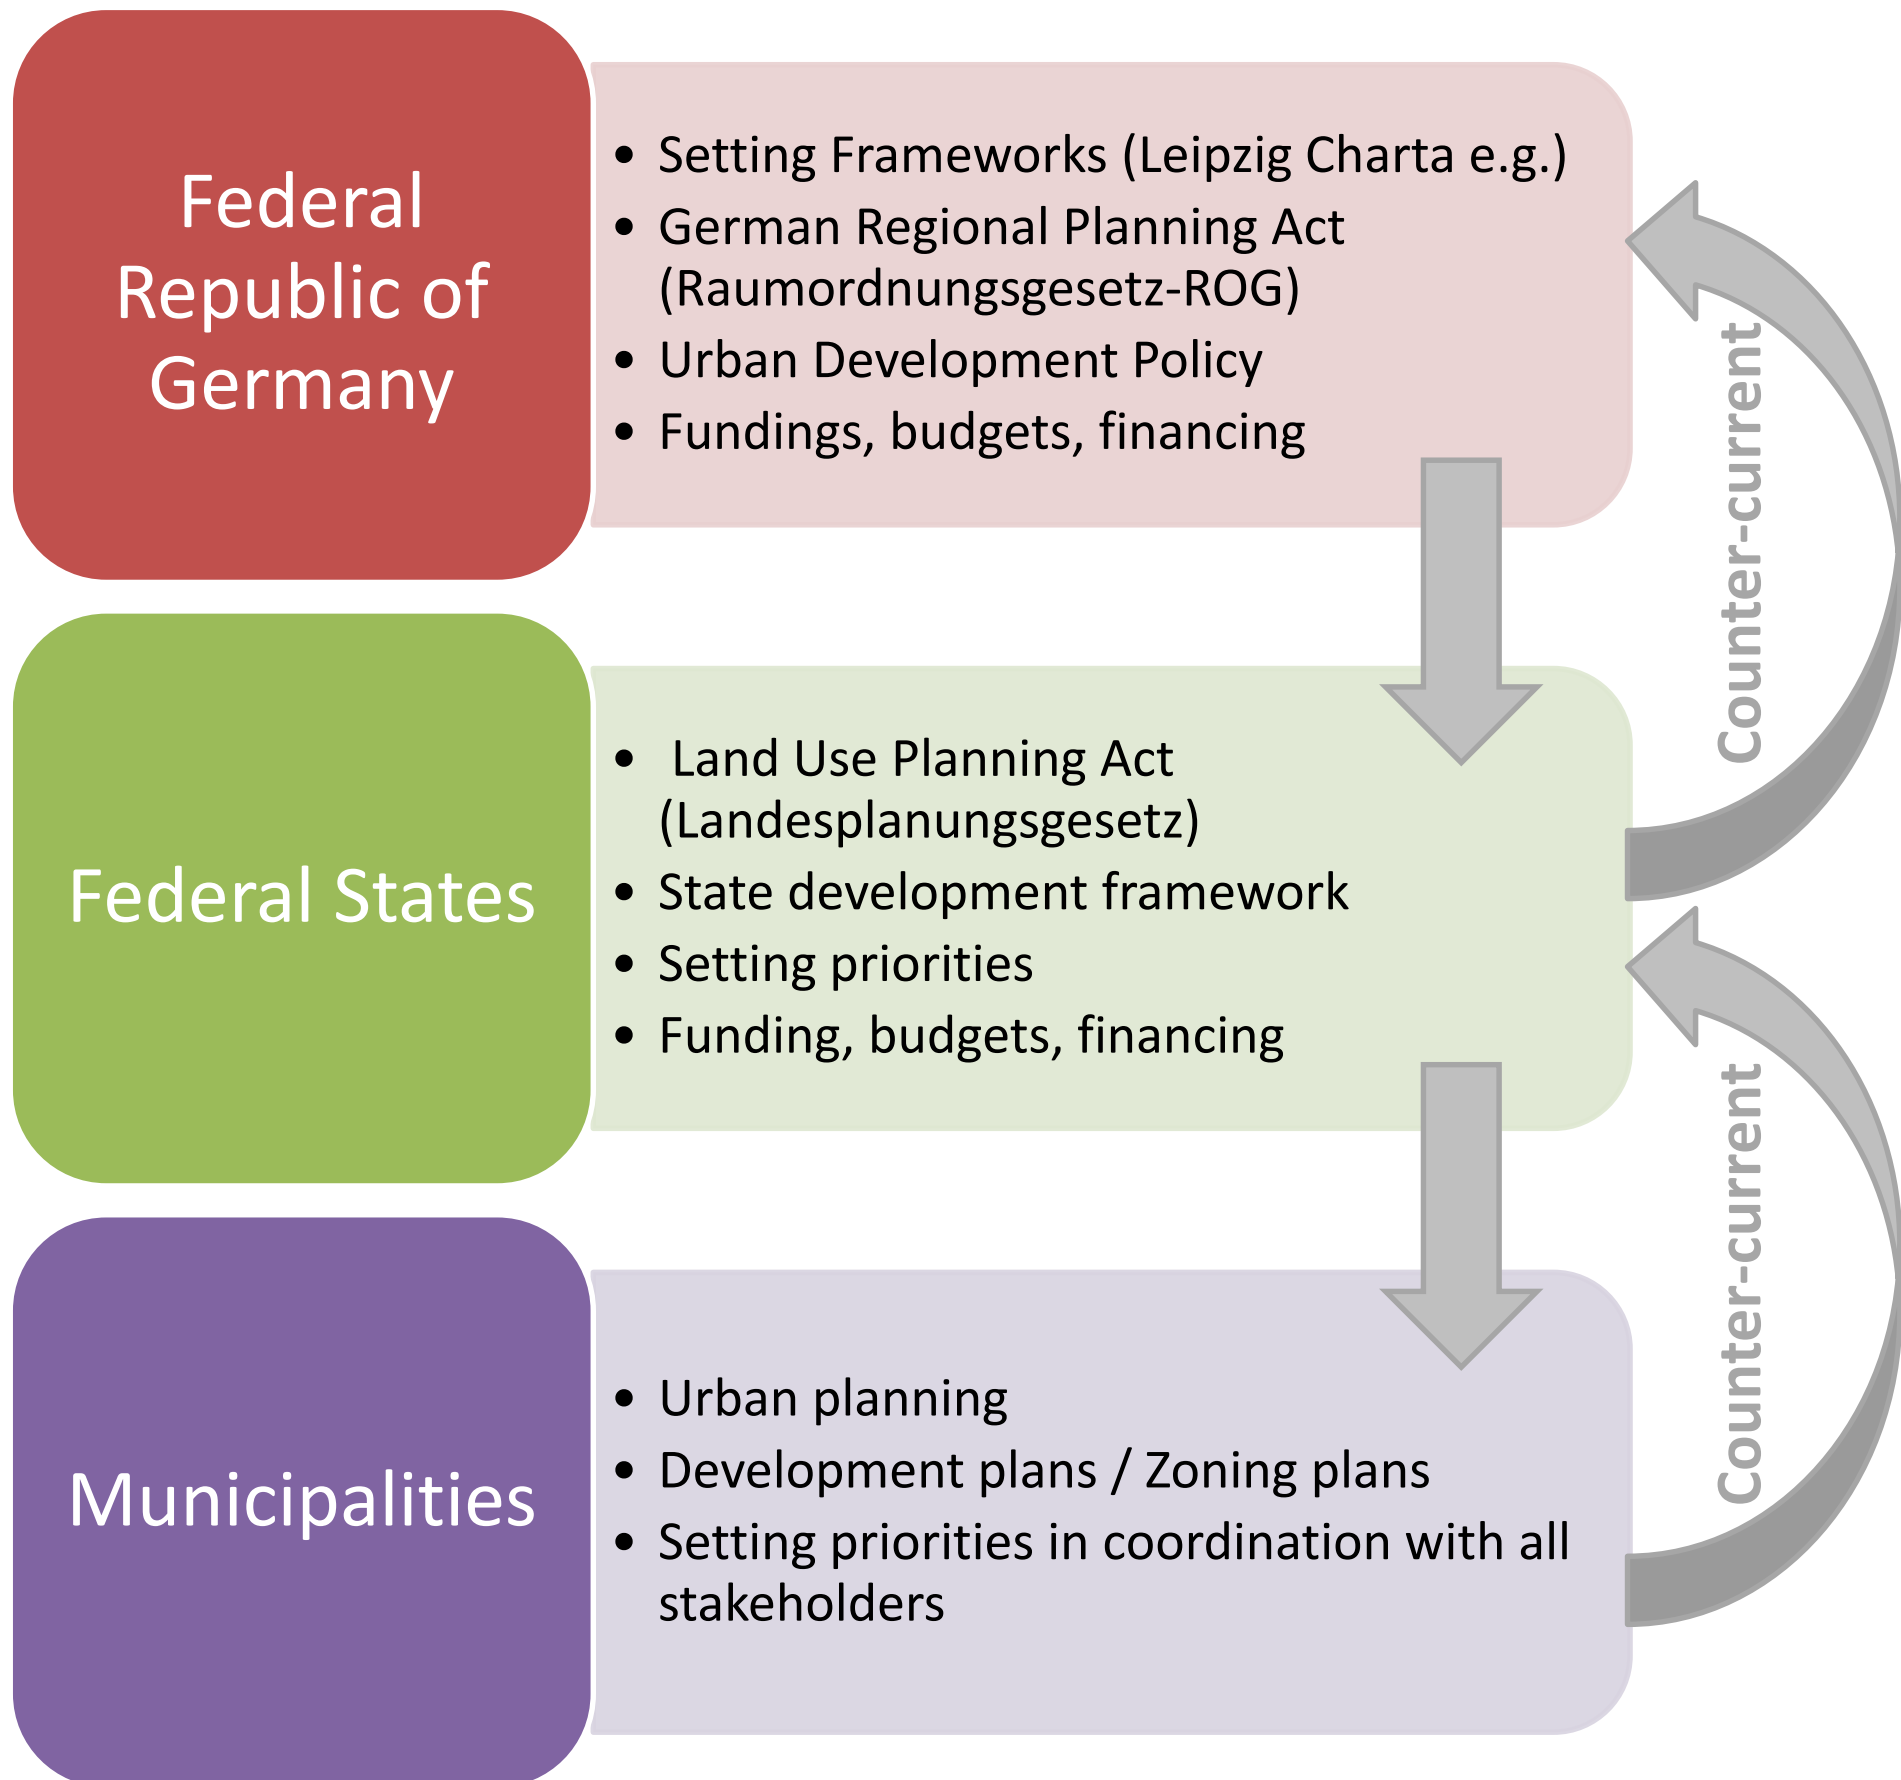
Federal Republic of Germany

- Setting Frameworks (Leipzig Charta e.g.)
- German Regional Planning Act (Raumordnungsgesetz-ROG)
- Urban Development Policy
- Fundings, budgets, financing

Counter-current

Federal States

- Land Use Planning Act (Landesplanungsgesetz)
- State development framework
- Setting priorities
- Funding, budgets, financing

Counter-current

Municipalities

- Urban planning
- Development plans / Zoning plans
- Setting priorities in coordination with all stakeholders